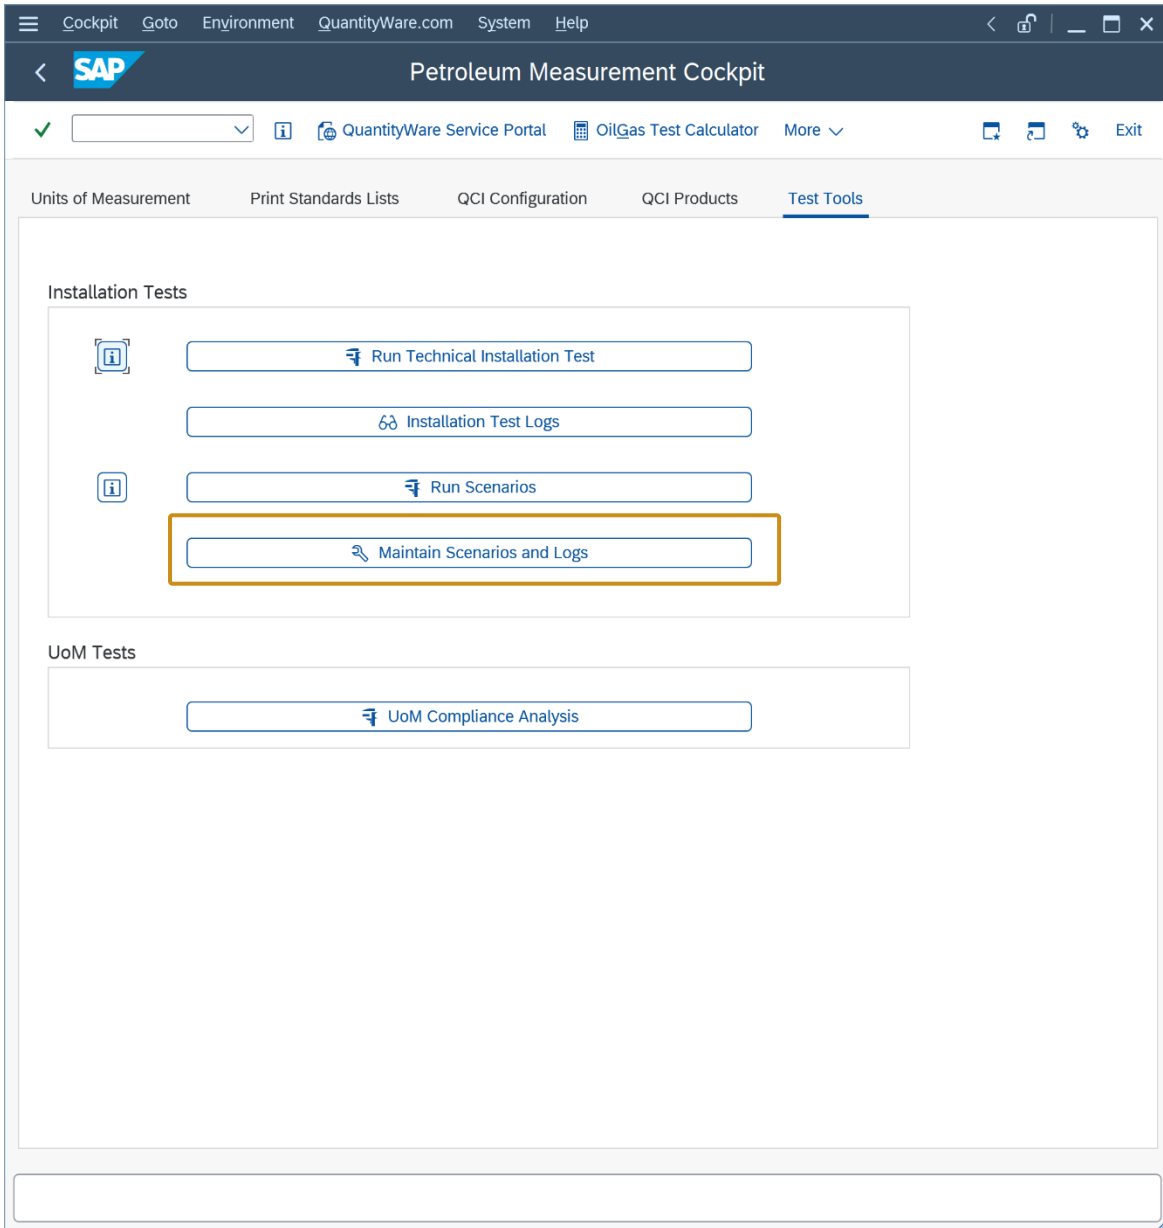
Cockpit Goto Environment QuantityWare.com System Help

SAP

Petroleum Measurement Cockpit

QuantityWare Service Portal OilGas Test Calculator More Exit

Units of Measurement Print Standards Lists QCI Configuration QCI Products Test Tools

Installation Tests

Run Technical Installation Test

Installation Test Logs

Run Scenarios

Maintain Scenarios and Logs

UoM Tests

UoM Compliance Analysis